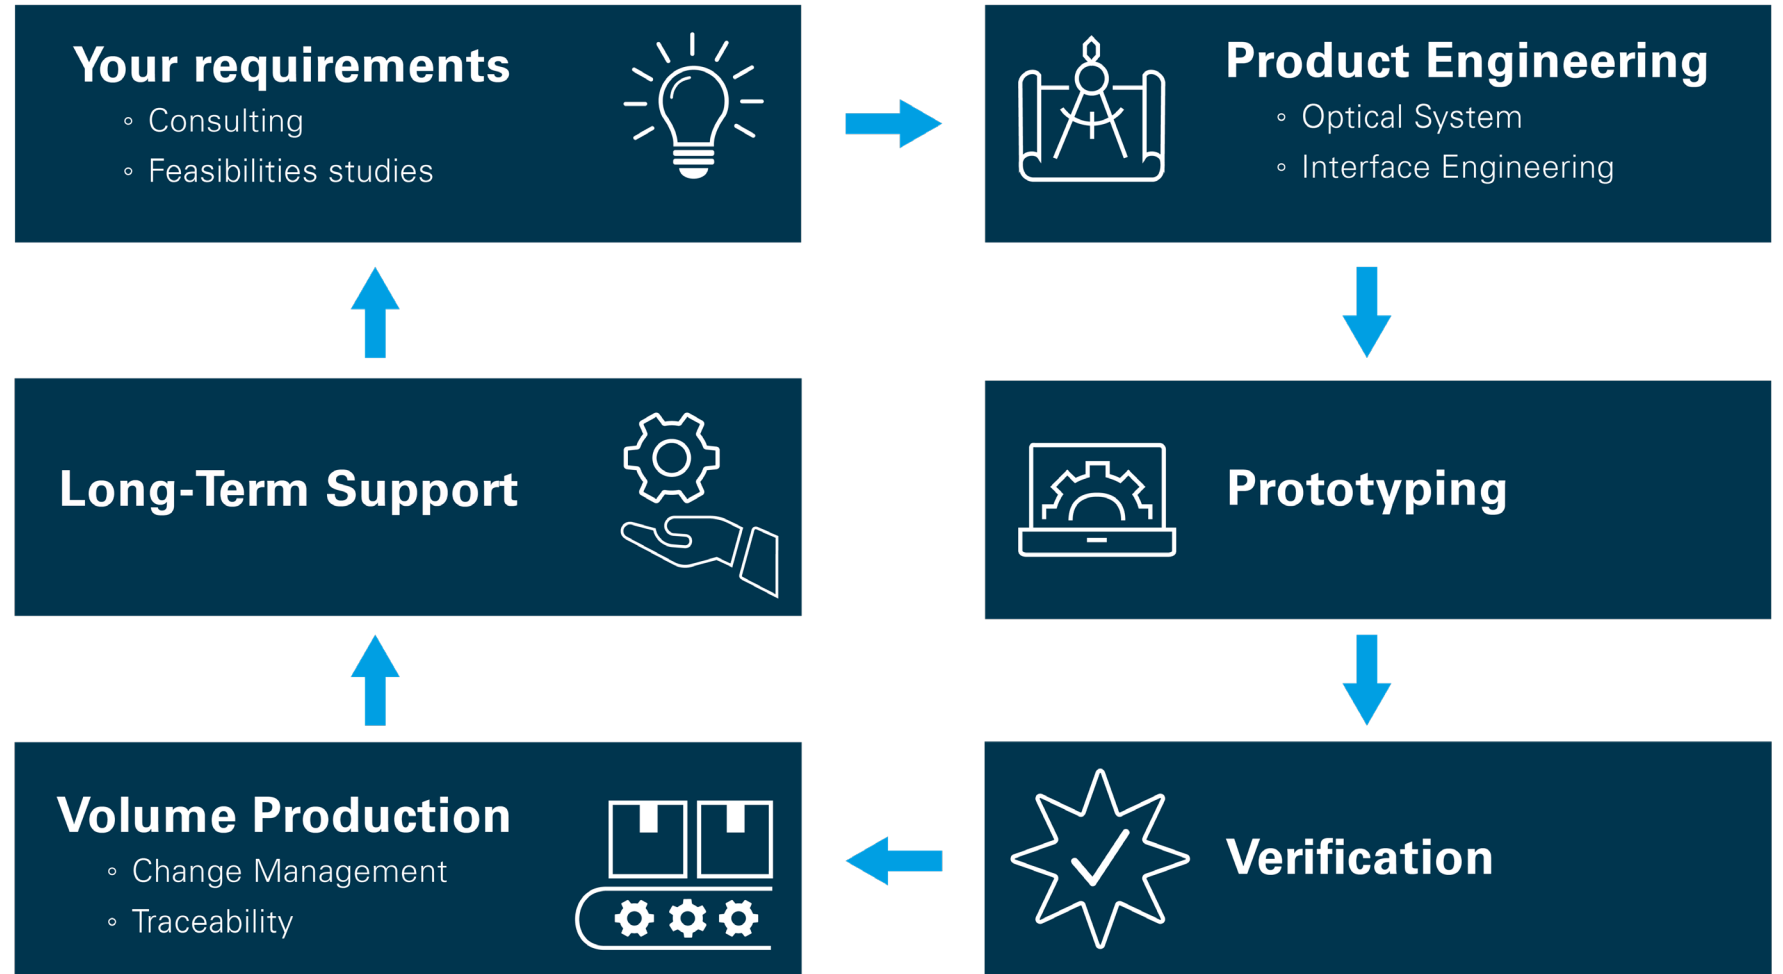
Your requirements
◦ Consulting
◦ Feasibilities studies

Product Engineering
◦ Optical System
◦ Interface Engineering

Prototyping

Verification

Volume Production
◦ Change Management
◦ Traceability

Long-Term Support